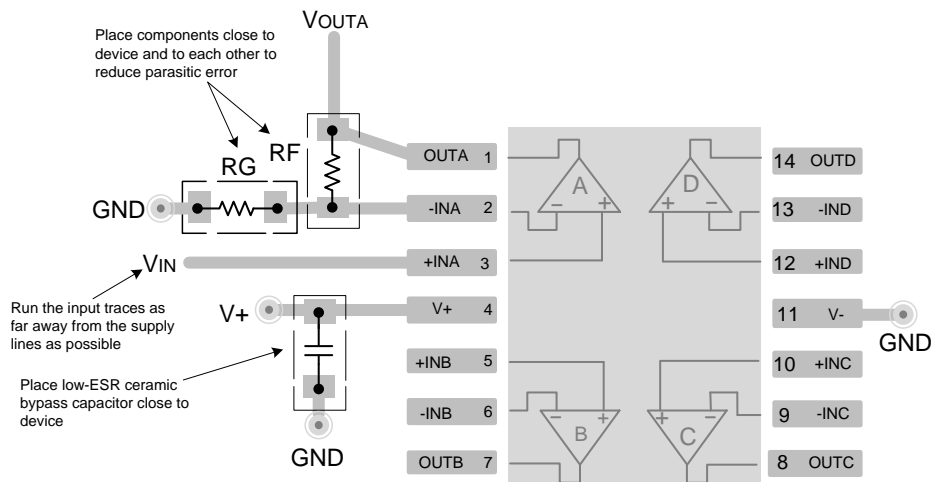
VOUTA

Place components close to device and to each other to reduce parasitic error

RG

RF

GND

OUTA 1

-INA 2

+INA 3

V+ 4

+INB 5

-INB 6

OUTB 7

A

D

B

C

14 OUTD

13 -IND

12 +IND

11 V-

10 +INC

9 -INC

8 OUTC

GND

VIN

Run the input traces as far away from the supply lines as possible

V+

Place low-ESR ceramic bypass capacitor close to device

GND